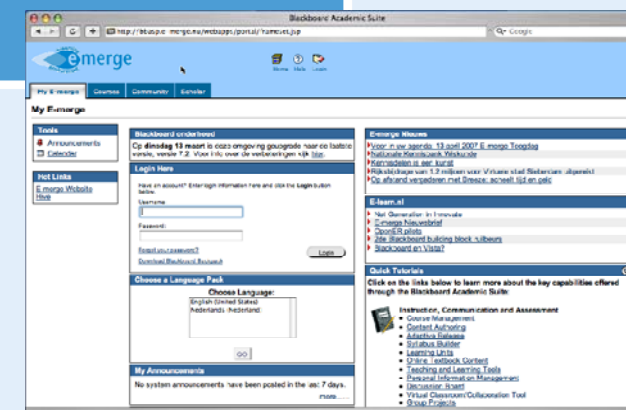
Blackboard Academic Suite

http://bbusp.e-merge.nl/webapps/portal/frameset.jsp

Google

e merge

Home Help Logout

My E-merge Courses Community Schoolar

My E-merge

Tools
Announcements
Calendar

Hot Links
E merge Website
Hive

Blackboard onderhoud
Op dinsdag 13 maart is deze omgeving geupgrade naar de laatste versie, versie 7.2. Voor info over de verbeteringen zie hier.

Login Here
Have an account? Enter login information here and click the Login button below.
Username:
Password:
Forgot your password?
Download Blackboard Backpack
Login

Choose a Language Pack
Choose Language:
English (United States)
Nederlands (Nederland)
GO

My Announcements
No system announcements have been posted in the last 7 days.
more...

E-merge Nieuws
Voor in uw agenda: 13 april 2007 E-merge Toogdag
Nationale Kennisbank Wiskunde
Kennisdelen is een kunst
Rijksbijdrage van 1,2 miljoen voor Virtuele stad Rotterdam uitgereikt
Op afstand vergaderen met Breeze: scheelt tijd en geld

E-learn.nl
Net Generation: In innovate
E-merge Nieuwsbrief
OpenER pilots
Zie Blackboard building block Iedereen
Blackboard en Vista?

Quick Tutorials
Click on the links below to learn more about the key capabilities offered through the Blackboard Academic Suite:

Instruction, Communication and Assessment
Course Management
Content Authoring
Adaptive Release
Syllabus Builder
Learning Units
Online Textbook Content
Teaching and Learning Tools
Personal Information Management
Discussion Board
Virtual Classroom/Collaboration Tool
Group Projects